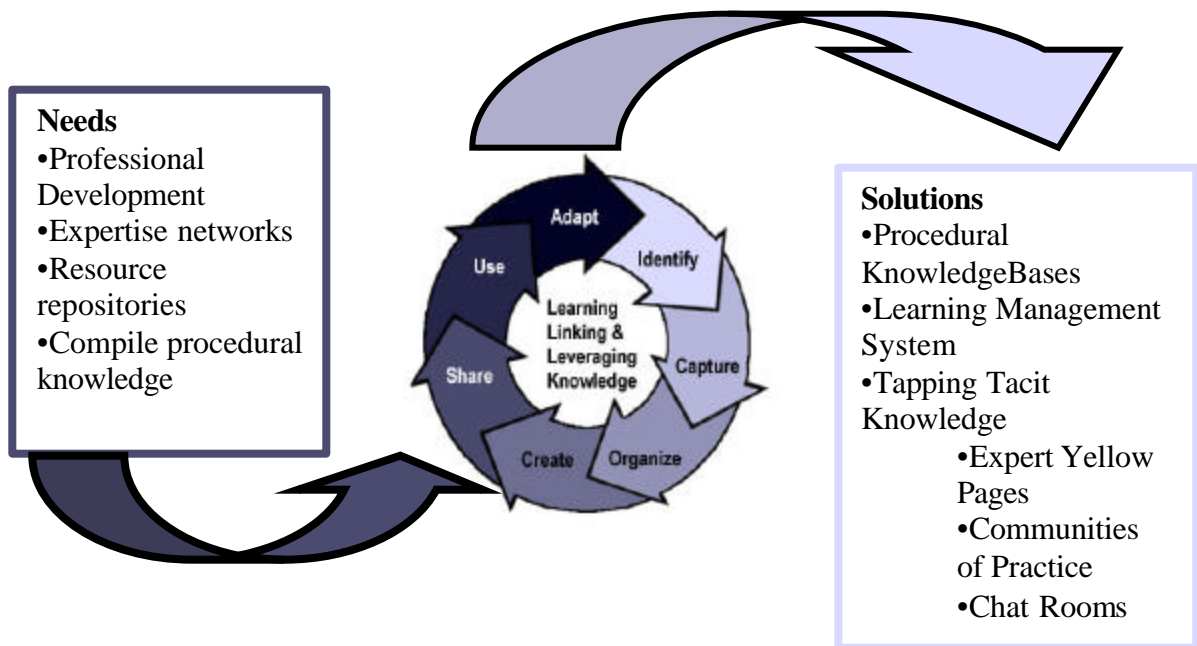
Needs
•Professional Development
•Expertise networks
•Resource repositories
•Compile procedural knowledge

Adapt
Identify
Capture
Organize
Create
Share
Use

Learning Linking & Leveraging Knowledge

Solutions
•Procedural KnowledgeBases
•Learning Management System
•Tapping Tacit Knowledge
•Expert Yellow Pages
•Communities of Practice
•Chat Rooms